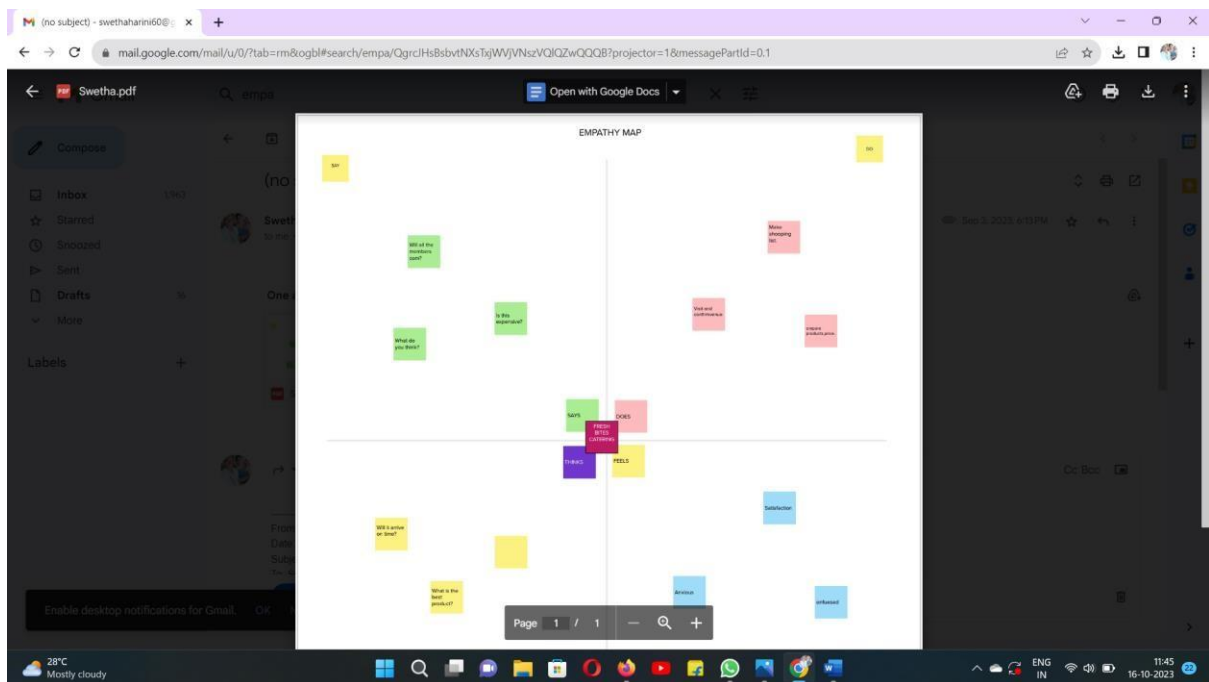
(no subject) - swethaharini60@ ×

mail.google.com/mail/u/0/?tab=rm&ogbl#search/empa/QgrcJHsBsbvtNXsTxjWVjVNszVQlQZwQQQB?projector=1&messagePartId=0.1

Swetha.pdf

Open with Google Docs

Compose

Inbox

Starred

Snoozed

Sent

Drafts

More

Labels

EMPATHY MAP

SAY

DO

Will all the members join?

Make shopping list.

Is this expensive?

Visit and conformance

What do you think?

compare products price.

SAYS

DOES

FRESH BITES CATERING

THINKS

FEELS

Satisfaction

Will it arrive on time?

What is the best product?

Anxious

confused

Page 1 / 1

Enable desktop notifications for Gmail. OK

28°C
Mostly cloudy

ENG
IN

11:45
16-10-2023